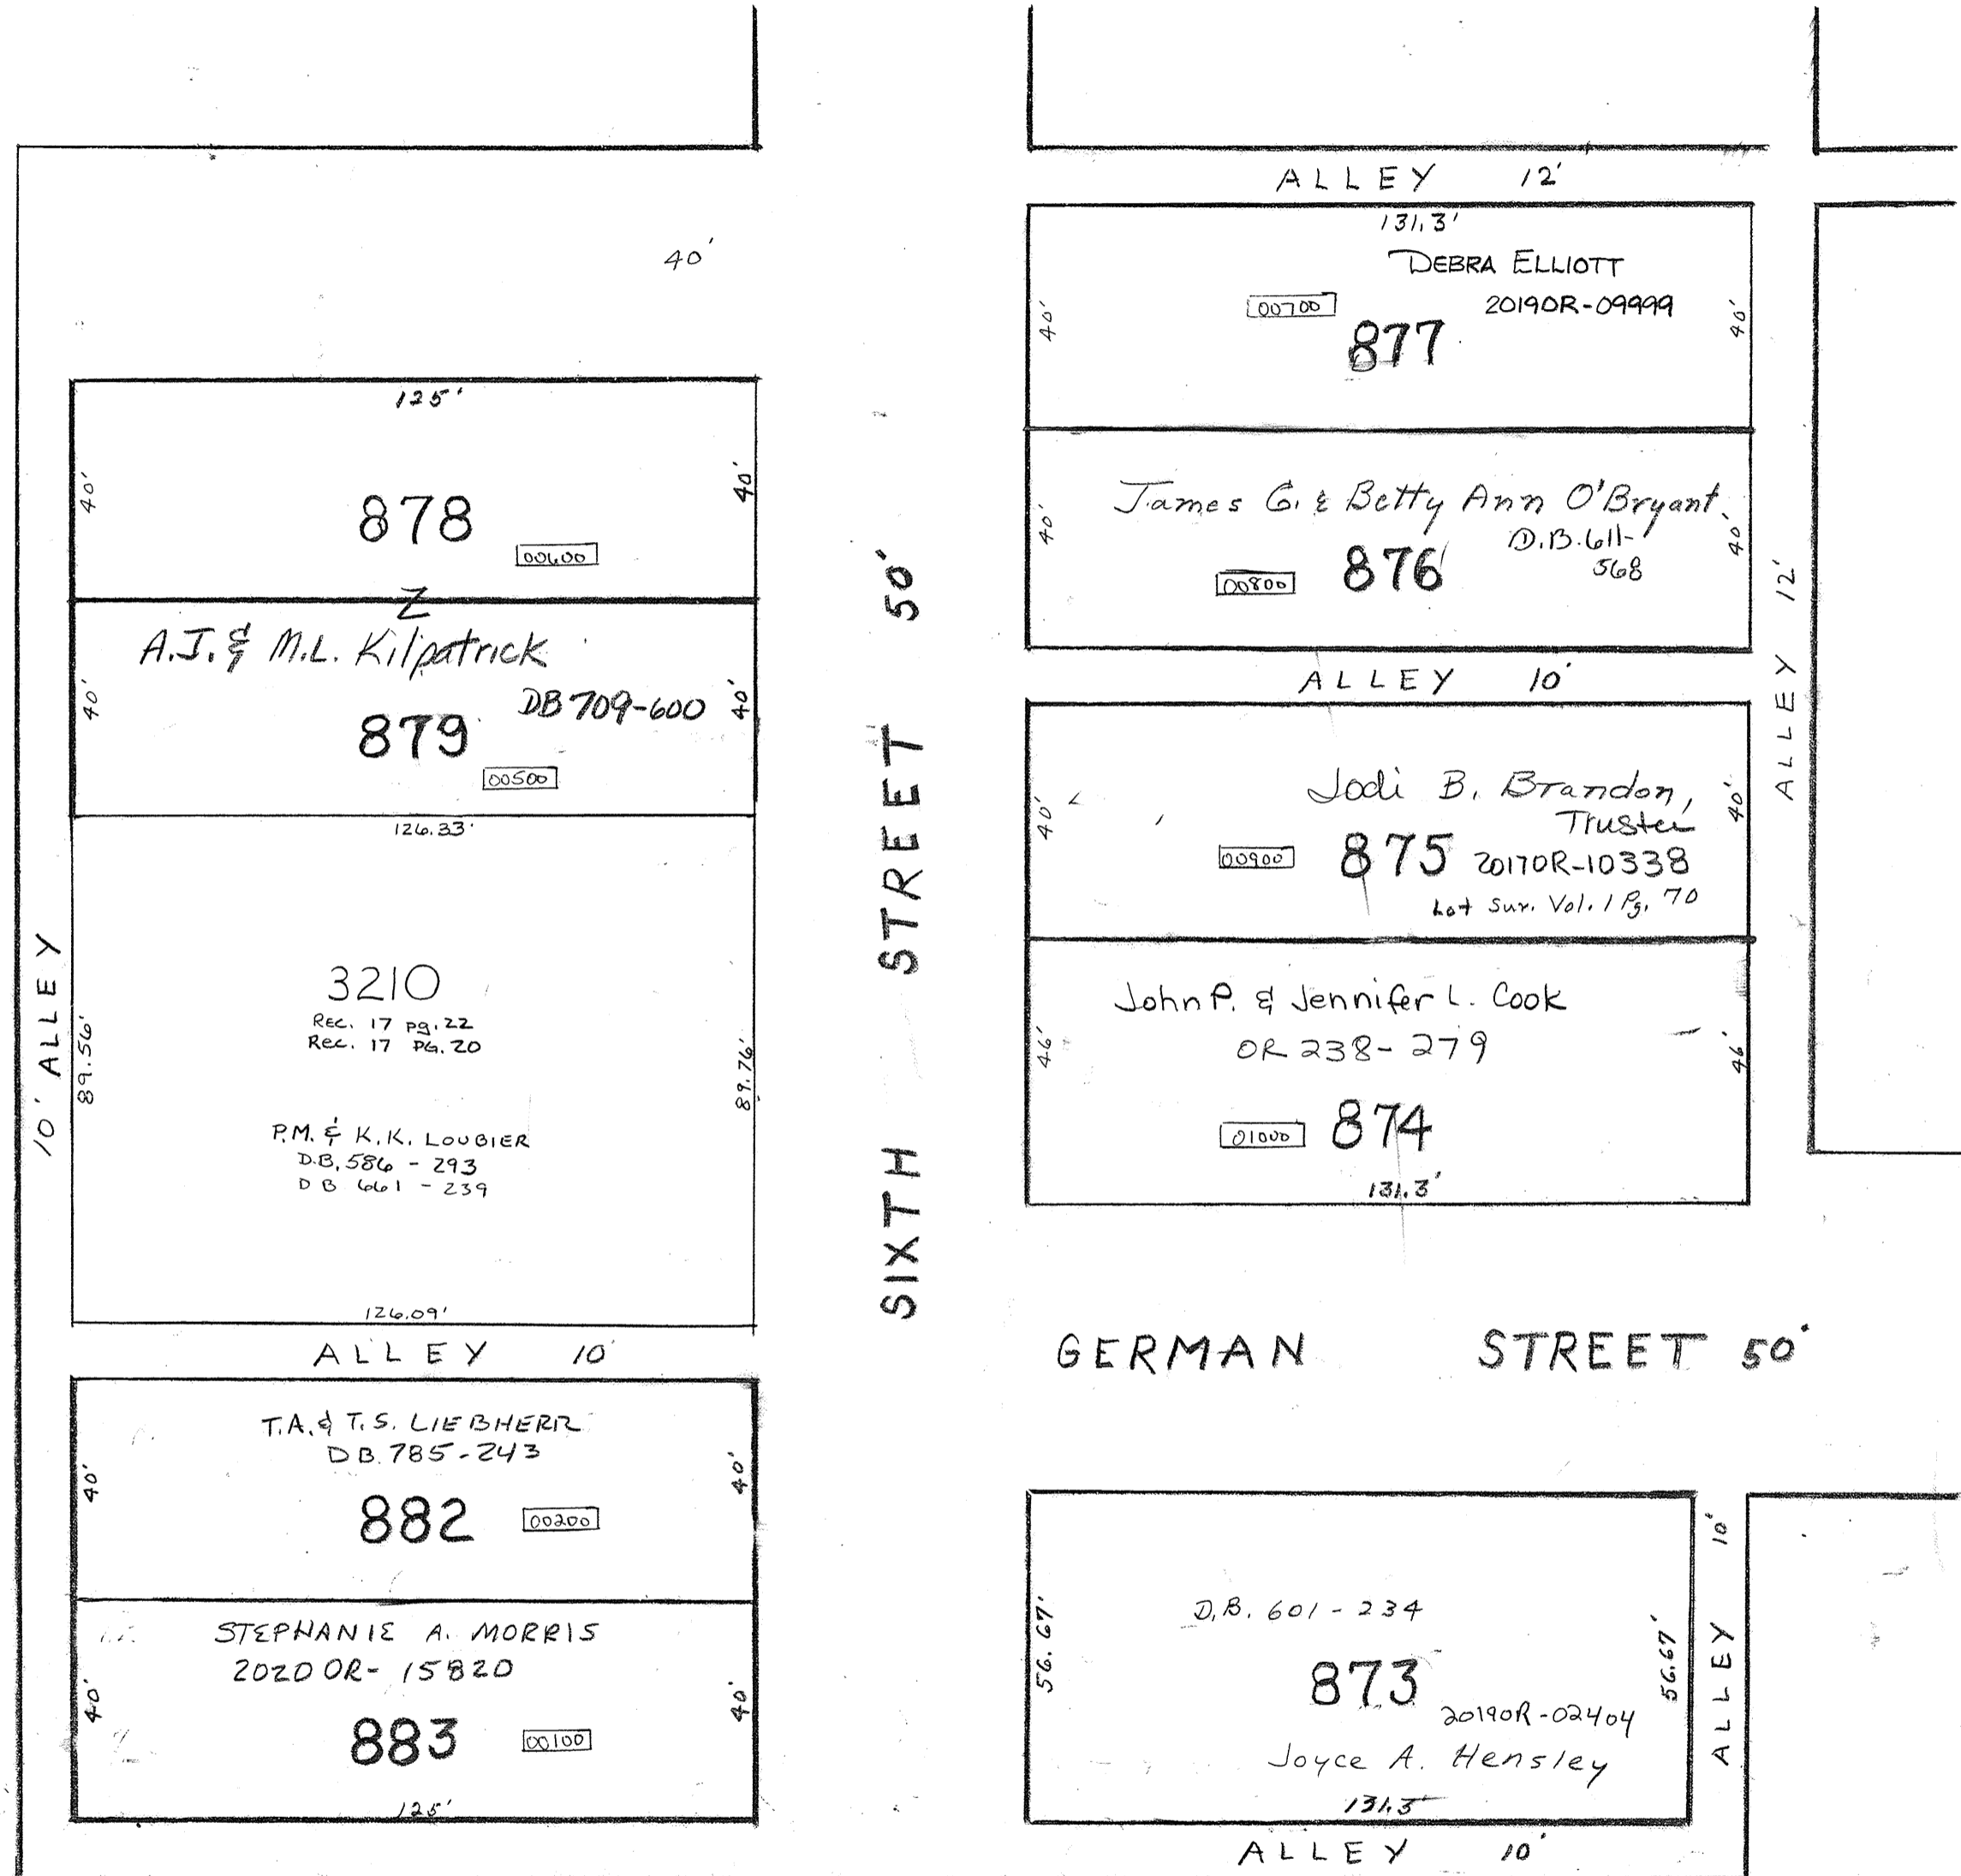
40'

125'
40'
878
00600
40'

Z
A.J. & M.L. Kilpatrick
40'
DB 709-600
879
40'
00500

126.33'
10' ALLEY
3210
Rec. 17 pg. 22
Rec. 17 PG. 20
89.56'
89.76'
P.M. & K.K. LOUBIER
D.B. 586 - 293
D B 661 - 239
126.09'

ALLEY 10'

T.A. & T.S. LIEBHERR
DB 785-243
40'
882
00200
40'

STEPHANIE A. MORRIS
2020 OR- 15820
40'
883
00100
40'
125'

SIXTH STREET 50'

ALLEY 12'
131.3'
DEBRA ELLIOTT
00700
20190R-09999
40'
877
40'

James G. & Betty Ann O'Bryant
D.B. 611-568
40'
00800
876
40'

ALLEY 10'

Jodi B. Brandon, Trustee
40'
00900
875
20170R-10338
40'
Lot Sur. Vol. 1 Pg. 70

John P. & Jennifer L. Cook
OR 238- 279
46'
46'
01000
874
131.3'

ALLEY 12'

GERMAN STREET 50'

10'
D.B. 601 - 234
56.67'
873
56.67'
20190R-02404
Joyce A. Hensley
131.3
ALLEY
ALLEY 10'